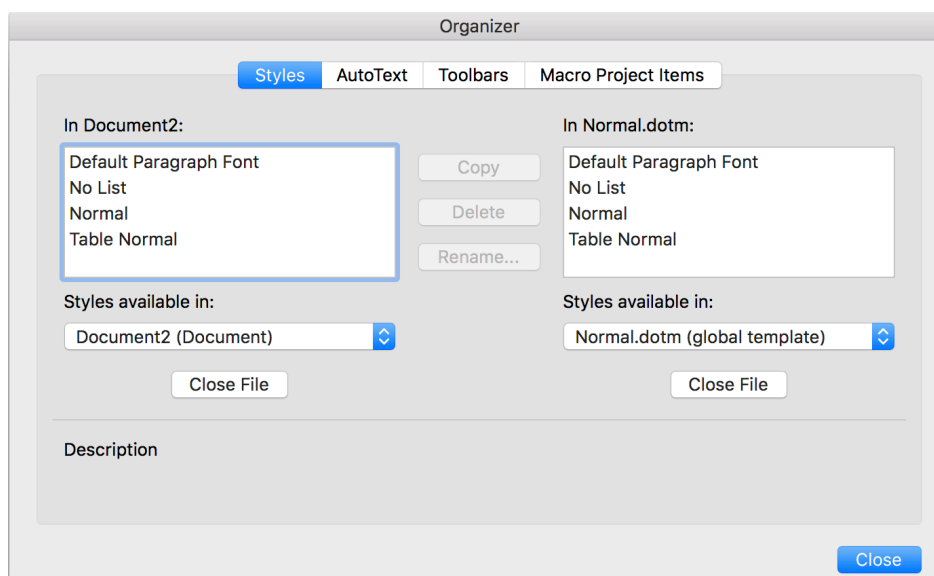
Organizer

Styles | AutoText | Toolbars | Macro Project Items

In Document2:

Default Paragraph Font
No List
Normal
Table Normal

Copy
Delete
Rename...

In Normal.dotm:

Default Paragraph Font
No List
Normal
Table Normal

Styles available in:

Document2 (Document)

Close File

Styles available in:

Normal.dotm (global template)

Close File

Description

Close